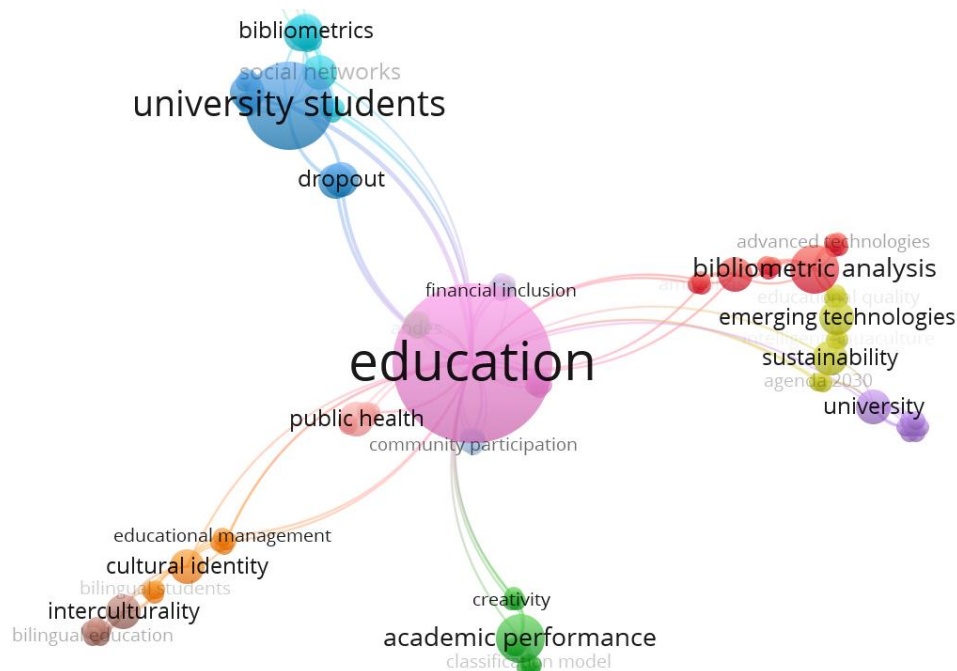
bibliometrics
social networks
university students
dropout
advanced technologies
bibliometric analysis
financial inclusion
educational quality
emerging technologies
education
sustainability
agenda 2030
university
public health
community participation
educational management
cultural identity
bilingual students
interculturality
bilingual education
creativity
academic performance
classification model